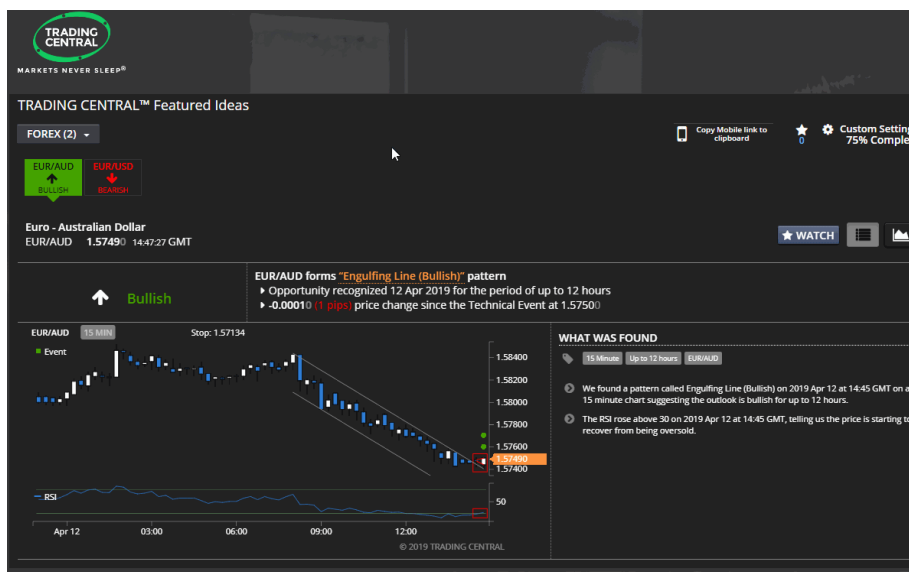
TRADING CENTRAL
MARKETS NEVER SLEEP®

TRADING CENTRAL™ Featured Ideas

FOREX (2)

Copy Mobile link to clipboard

0

Custom Setting
75% Comple

EUR/AUD
BULLISH

EUR/USD
BEARISH

Euro - Australian Dollar
EUR/AUD 1.57490 14:47:27 GMT

WATCH

Bullish

EUR/AUD forms "Engulfing Line (Bullish)" pattern
Opportunity recognized 12 Apr 2019 for the period of up to 12 hours
-0.00010 (1 pips) price change since the Technical Event at 1.57500

EUR/AUD 15 MIN Stop: 1.57134

Event

1.58400
1.58200
1.58000
1.57800
1.57600
1.57490
1.57400

RSI

50

Apr 12 03:00 06:00 09:00 12:00

© 2019 TRADING CENTRAL

WHAT WAS FOUND

15 Minute Up to 12 hours EUR/AUD

We found a pattern called Engulfing Line (Bullish) on 2019 Apr 12 at 14:45 GMT on a 15 minute chart suggesting the outlook is bullish for up to 12 hours.

The RSI rose above 30 on 2019 Apr 12 at 14:45 GMT, telling us the price is starting to recover from being oversold.